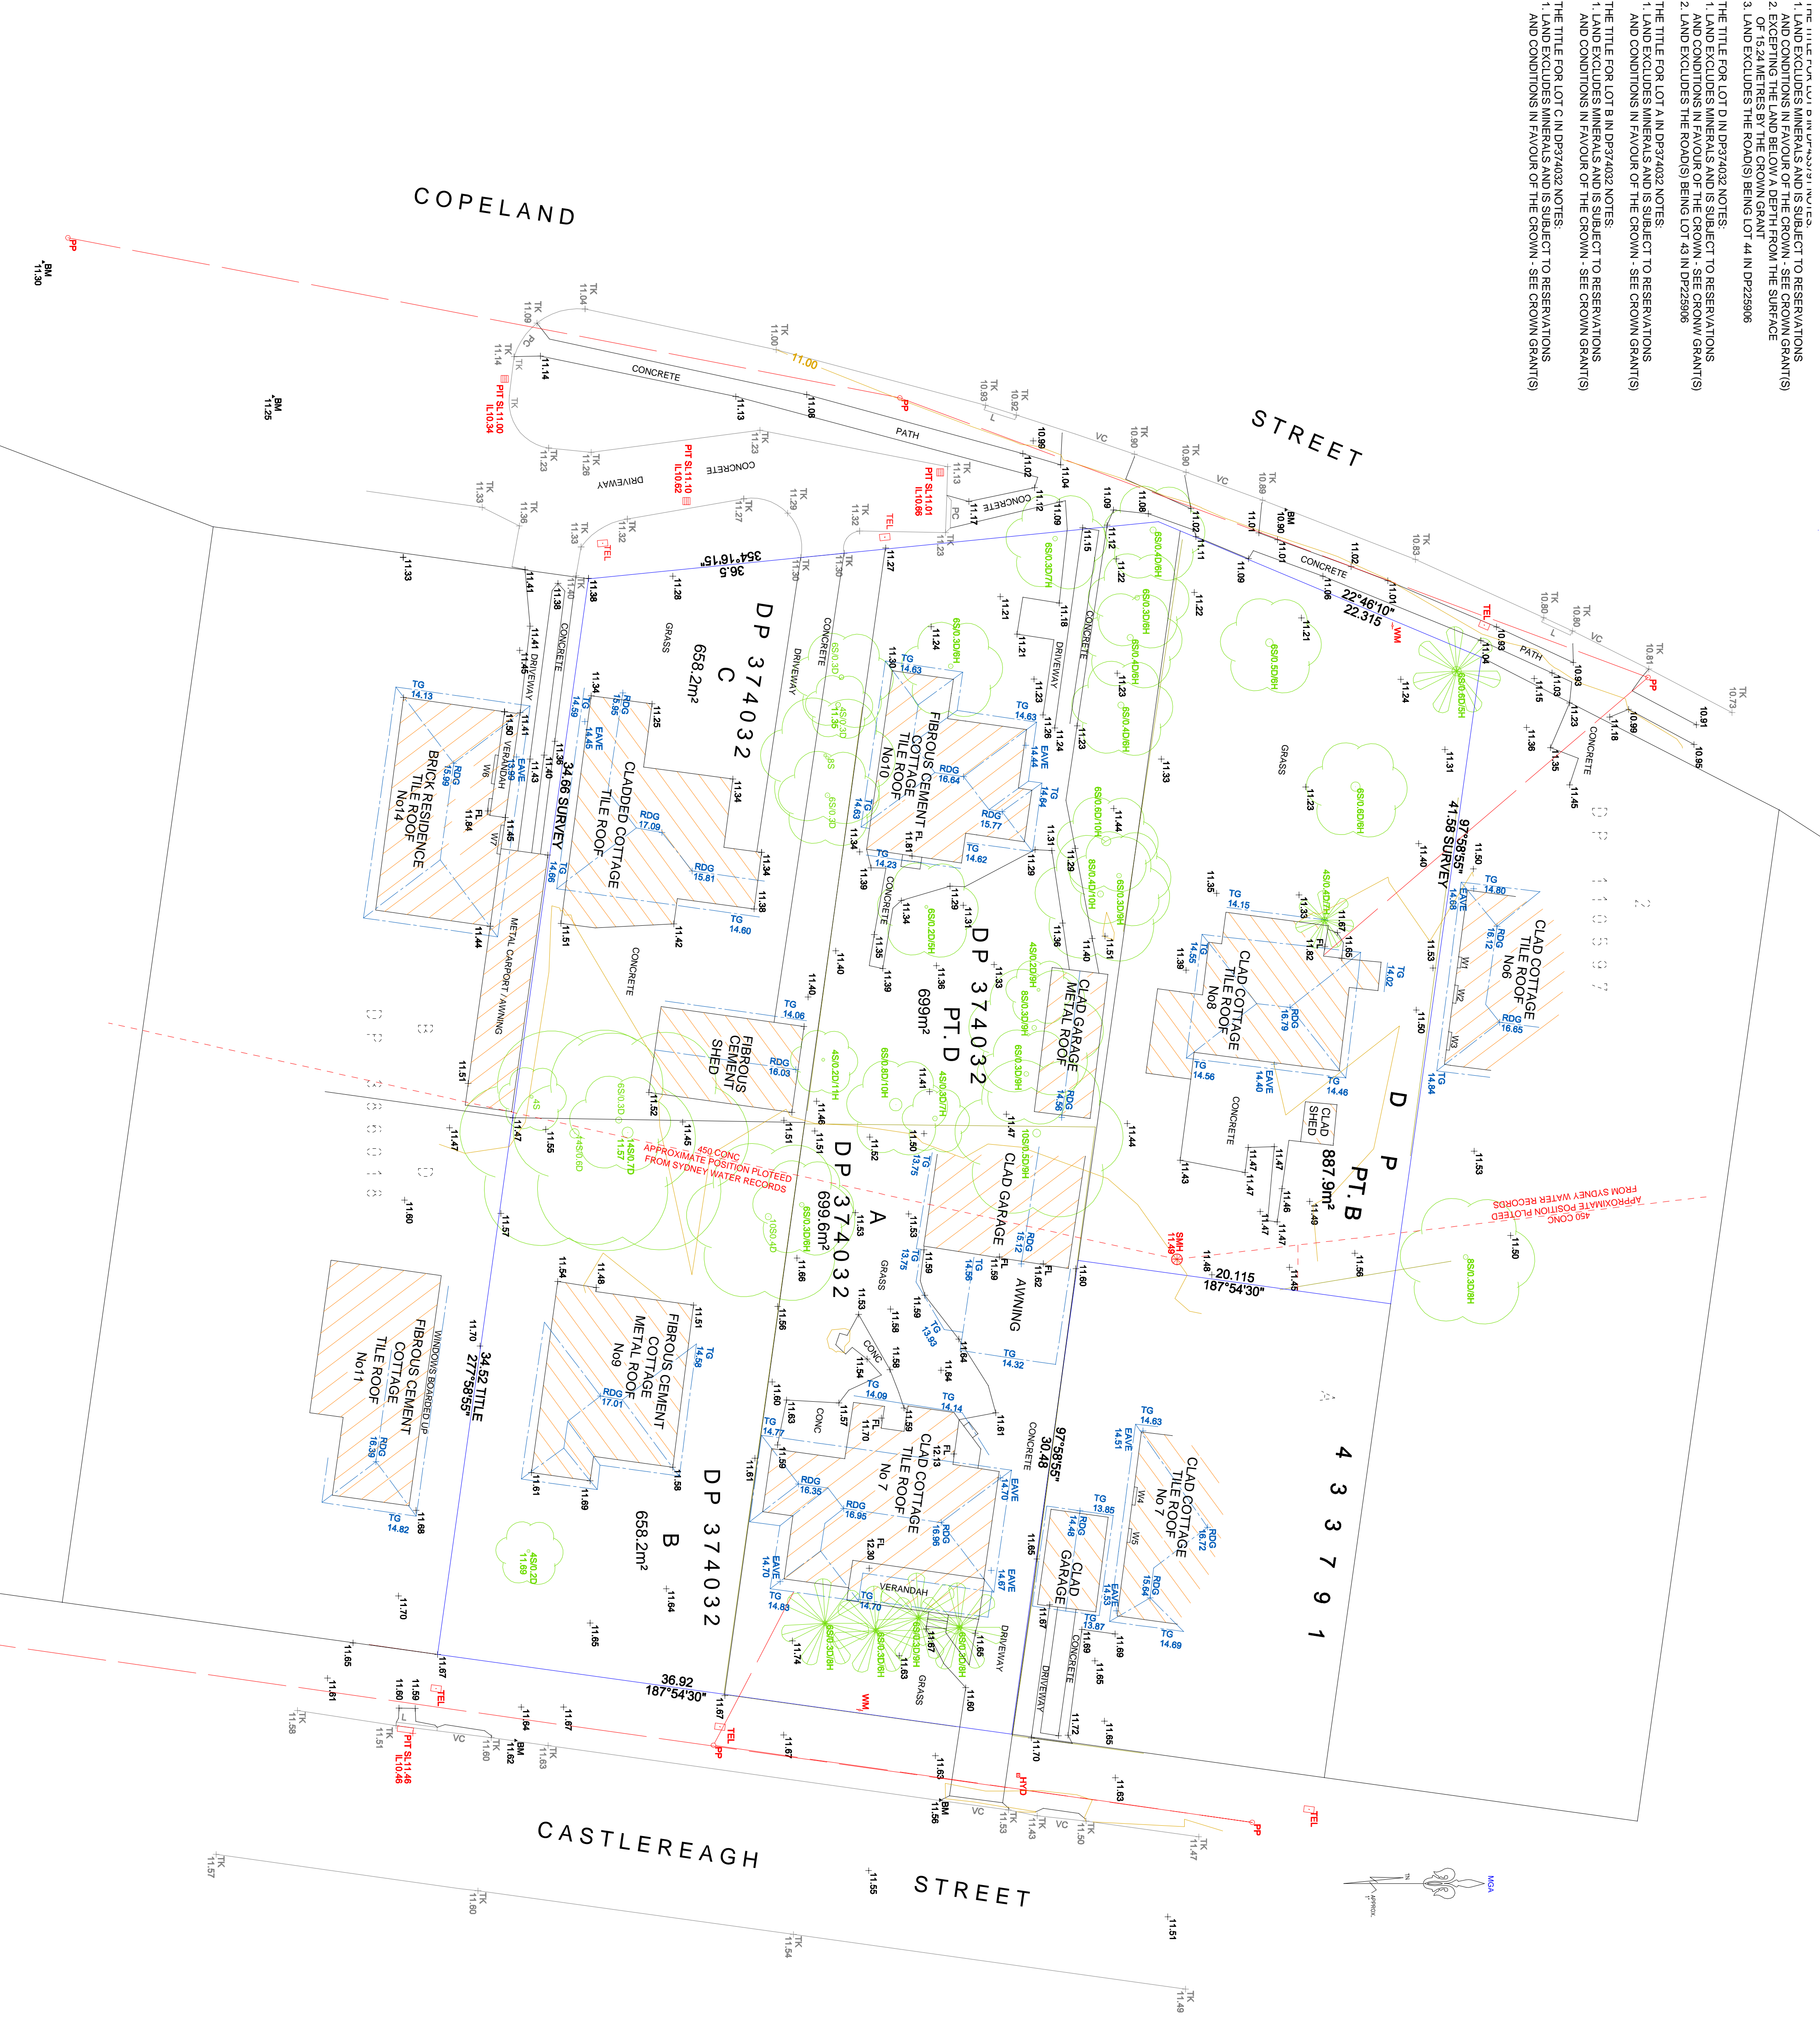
THE TITLE FOR LOT B IN DP433791 NOTES:
1. LAND EXCLUDES MINERALS AND IS SUBJECT TO RESERVATIONS AND CONDITIONS IN FAVOUR OF THE CROWN - SEE CROWN GRANT(S)
2. EXCEPTING THE LAND BELOW A DEPTH FROM THE SURFACE OF 15.24 METRES BY THE CROWN GRANT
3. LAND EXCLUDES THE ROAD(S) BEING LOT 44 IN DP225906

THE TITLE FOR LOT D IN DP374032 NOTES:
1. LAND EXCLUDES MINERALS AND IS SUBJECT TO RESERVATIONS AND CONDITIONS IN FAVOUR OF THE CROWN - SEE CROWN GRANT(S)
2. LAND EXCLUDES THE ROAD(S) BEING LOT 43 IN DP225906

THE TITLE FOR LOT A IN DP374032 NOTES:
1. LAND EXCLUDES MINERALS AND IS SUBJECT TO RESERVATIONS AND CONDITIONS IN FAVOUR OF THE CROWN - SEE CROWN GRANT(S)

THE TITLE FOR LOT B IN DP374032 NOTES:
1. LAND EXCLUDES MINERALS AND IS SUBJECT TO RESERVATIONS AND CONDITIONS IN FAVOUR OF THE CROWN - SEE CROWN GRANT(S)

THE TITLE FOR LOT C IN DP374032 NOTES:
1. LAND EXCLUDES MINERALS AND IS SUBJECT TO RESERVATIONS AND CONDITIONS IN FAVOUR OF THE CROWN - SEE CROWN GRANT(S)

COPELAND STREET

CASTLEREAGH STREET

DP 374032 C 658.2m²
DP 374032 PT. D 699m²
DP 374032 A 699.6m²
DP 374032 B 658.2m²
DP 433791 PT. B 887.9m²

BRICK RESIDENCE TILE ROOF No14
CLADDED COTTAGE TILE ROOF
FIBROUS CEMENT COTTAGE TILE ROOF No10
CLAD GARAGE METAL ROOF
CLAD COTTAGE TILE ROOF No8
CLAD COTTAGE TILE ROOF No6
FIBROUS CEMENT SHED
CLAD GARAGE
AWNING
CLAD SHED
FIBROUS CEMENT COTTAGE TILE ROOF No11
FIBROUS CEMENT COTTAGE METAL ROOF No9
CLAD COTTAGE TILE ROOF No 7
CLAD GARAGE
CLAD COTTAGE TILE ROOF No7
METAL CARPORT / AWNING
VERANDAH
WINDOWS BOARDED UP

354°16'15" 36.5
22°46'10" 22.315
97°58'55" 41.58 SURVEY
34.66 SURVEY
20.115 187°54'30"
34.52 TITLE 277°58'55"
97°58'55" 30.48
36.92 187°54'30"

450 CONC APPROXIMATE POSITION PLOTEED FROM SYDNEY WATER RECORDS
450 CONC APPROXIMATE POSITION PLOTEED FROM SYDNEY WATER RECORDS

CONCRETE
PATH
DRIVEWAY
GRASS
CONC
PIT SL11.00 IL10.34
PIT SL11.10 IL10.62
PIT SL11.01 IL10.66
PIT SL11.46 IL10.46
SMH 11.49
TEL
PP
WM
HYD
VC
BM 11.30
BM 11.25
MGA
11.00